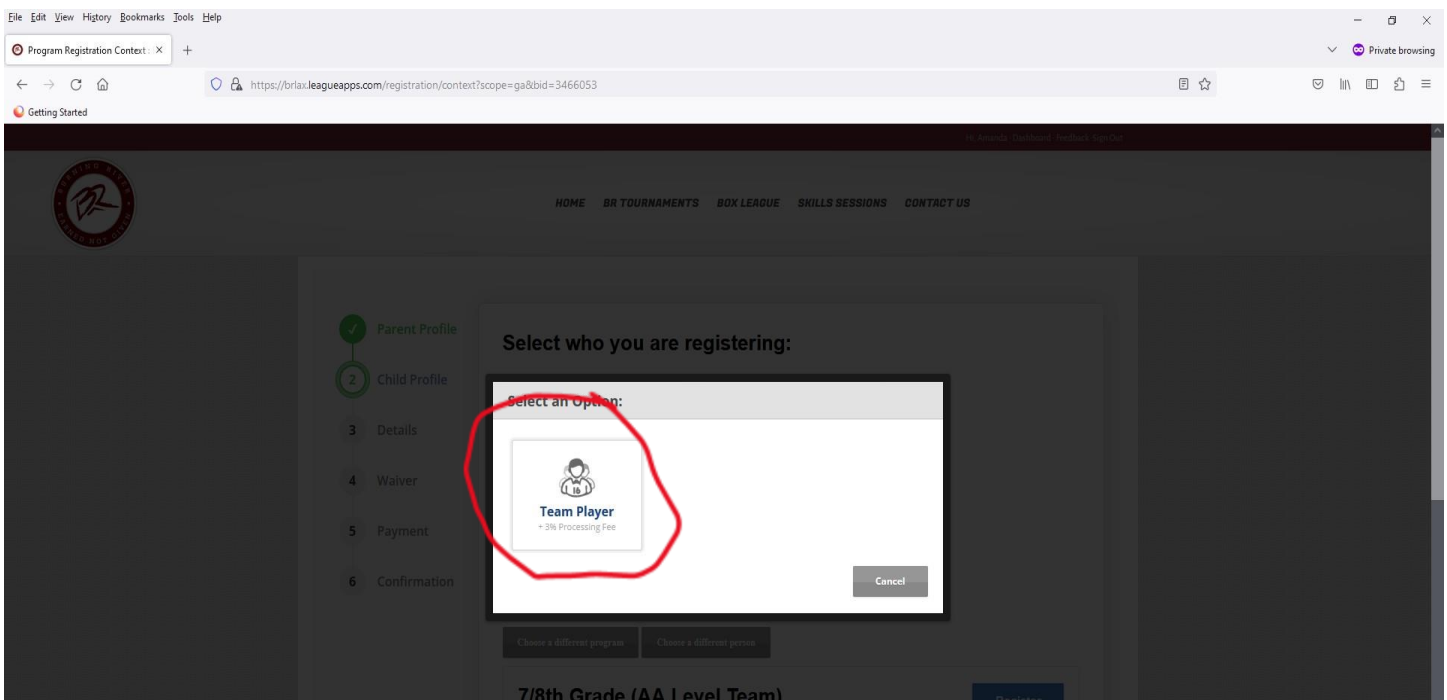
File Edit View History Bookmarks Tools Help

Program Registration Context

Private browsing

https://brlax.leagueapps.com/registration/context?scope=ga&bid=3466053

Getting Started

Hi Amanda Dashboard Feedback Sign Out

HOME BR TOURNAMENTS BOX LEAGUE SKILLS SESSIONS CONTACT US

Parent Profile
2 Child Profile
3 Details
4 Waiver
5 Payment
6 Confirmation

Select who you are registering:

Select an Option:

16

Team Player
+ 3% Processing Fee

Cancel

Choose a different program Choose a different person

7/8th Grade (AA Level Team)

Register